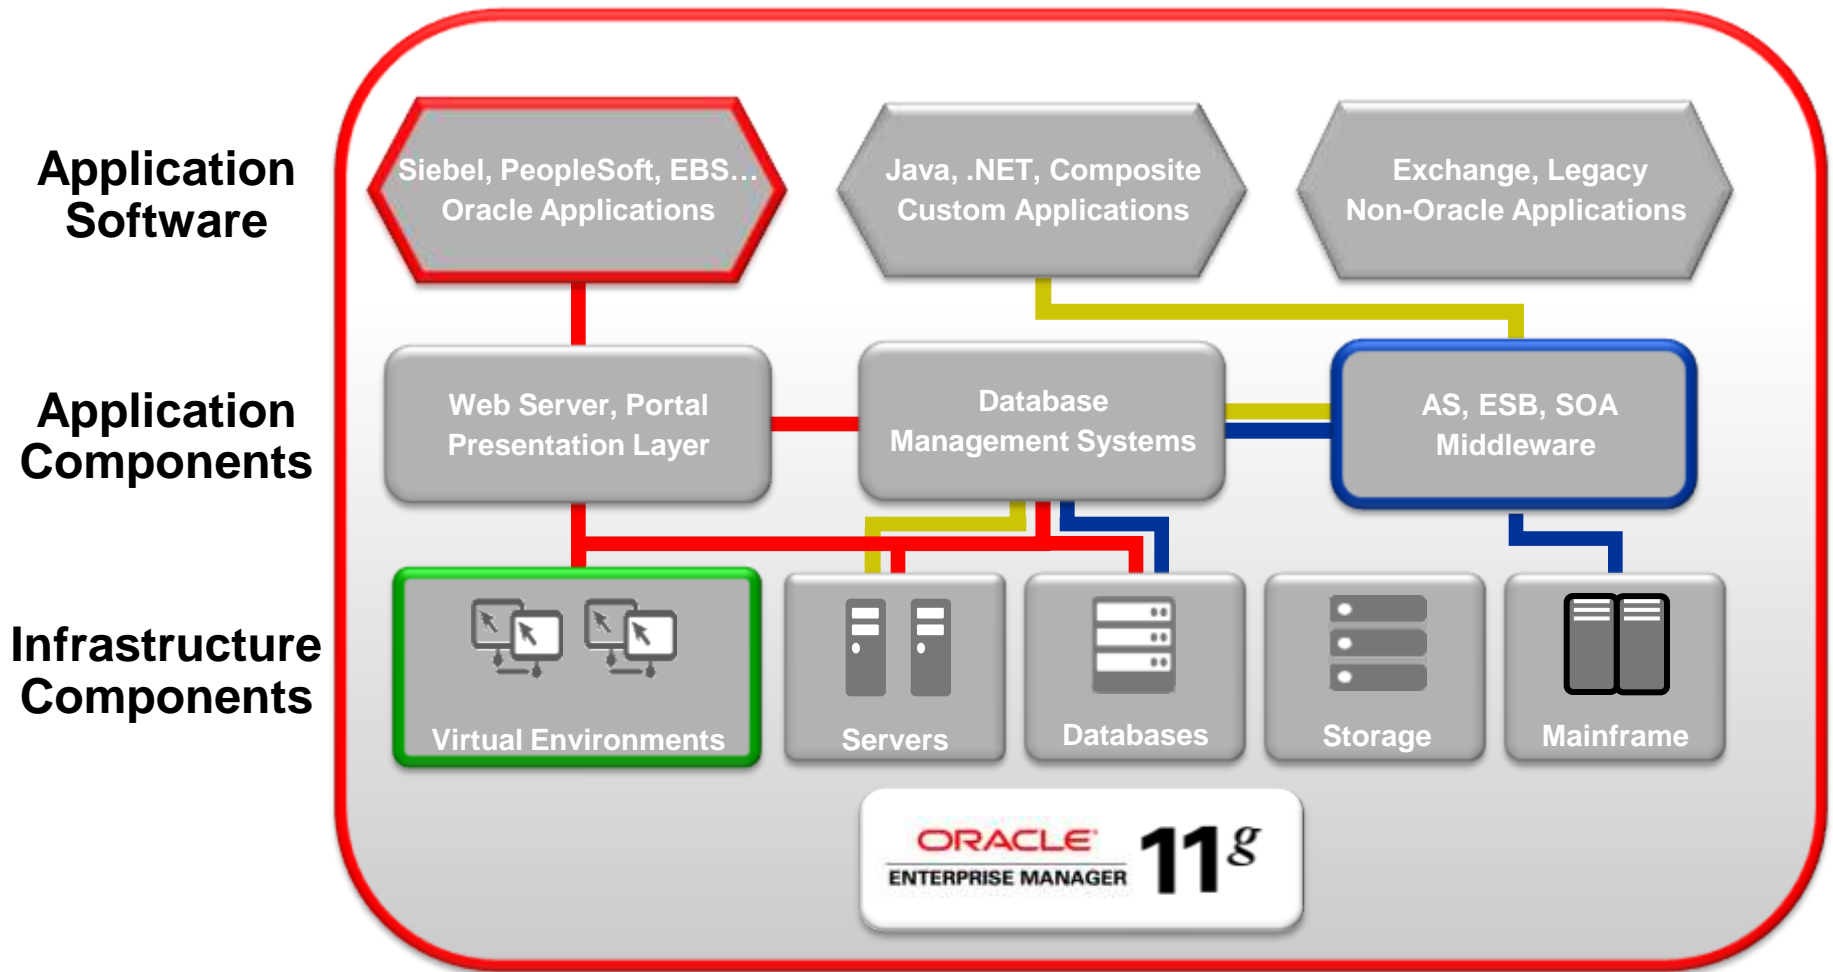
Application Software

Application Components

Infrastructure Components

Siebel, PeopleSoft, EBS… Oracle Applications

Java, .NET, Composite Custom Applications

Exchange, Legacy Non-Oracle Applications

Web Server, Portal Presentation Layer

Database Management Systems

AS, ESB, SOA Middleware

Virtual Environments

Servers

Databases

Storage

Mainframe

ORACLE ENTERPRISE MANAGER $11^g$